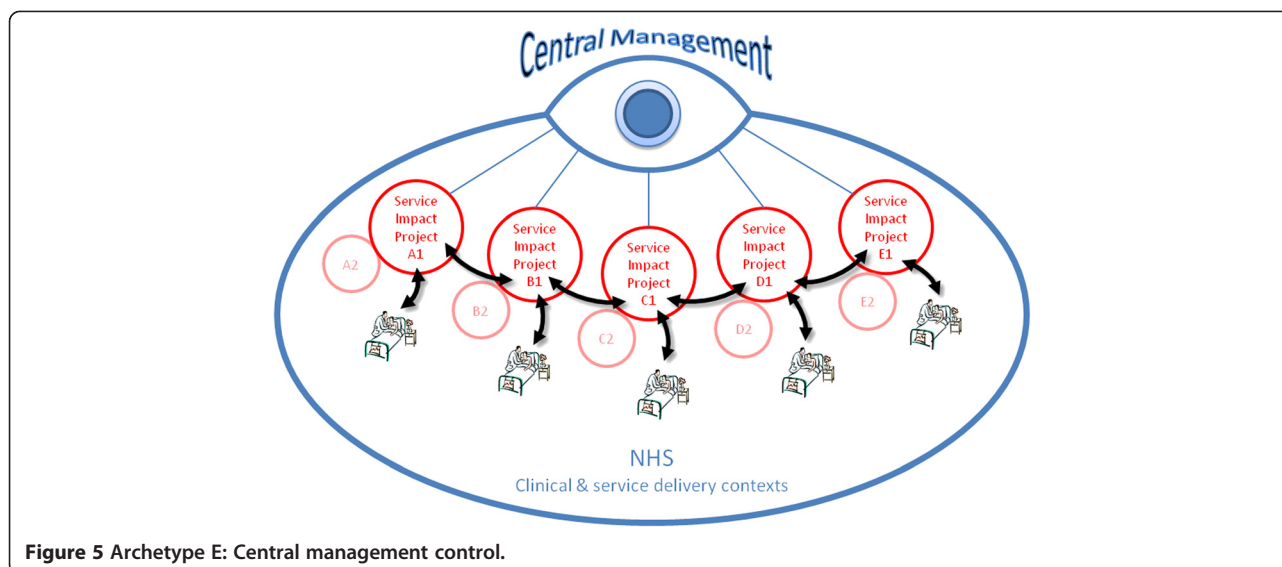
Central Management

Service Impact Project A1

A2

Service Impact Project B1

B2

Service Impact Project C1

C2

Service Impact Project D1

D2

Service Impact Project E1

E2

NHS
Clinical & service delivery contexts

Figure 5 Archetype E: Central management control.